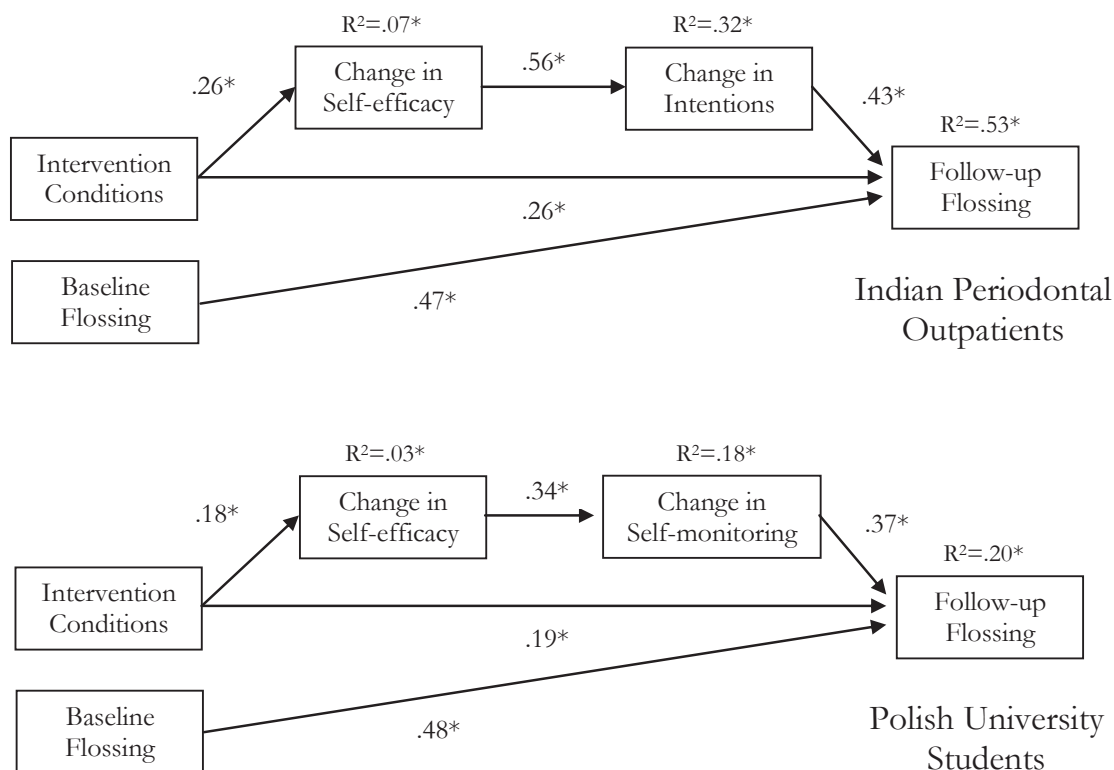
$R^2=.07^*$

$R^2=.32^*$

.26*

Change in Self-efficacy

.56*

Change in Intentions

.43*

$R^2=.53^*$

Intervention Conditions

Follow-up Flossing

.26*

Baseline Flossing

.47*

Indian Periodontal Outpatients

$R^2=.03^*$

$R^2=.18^*$

.18*

Change in Self-efficacy

.34*

Change in Self-monitoring

.37*

$R^2=.20^*$

Intervention Conditions

Follow-up Flossing

.19*

Baseline Flossing

.48*

Polish University Students